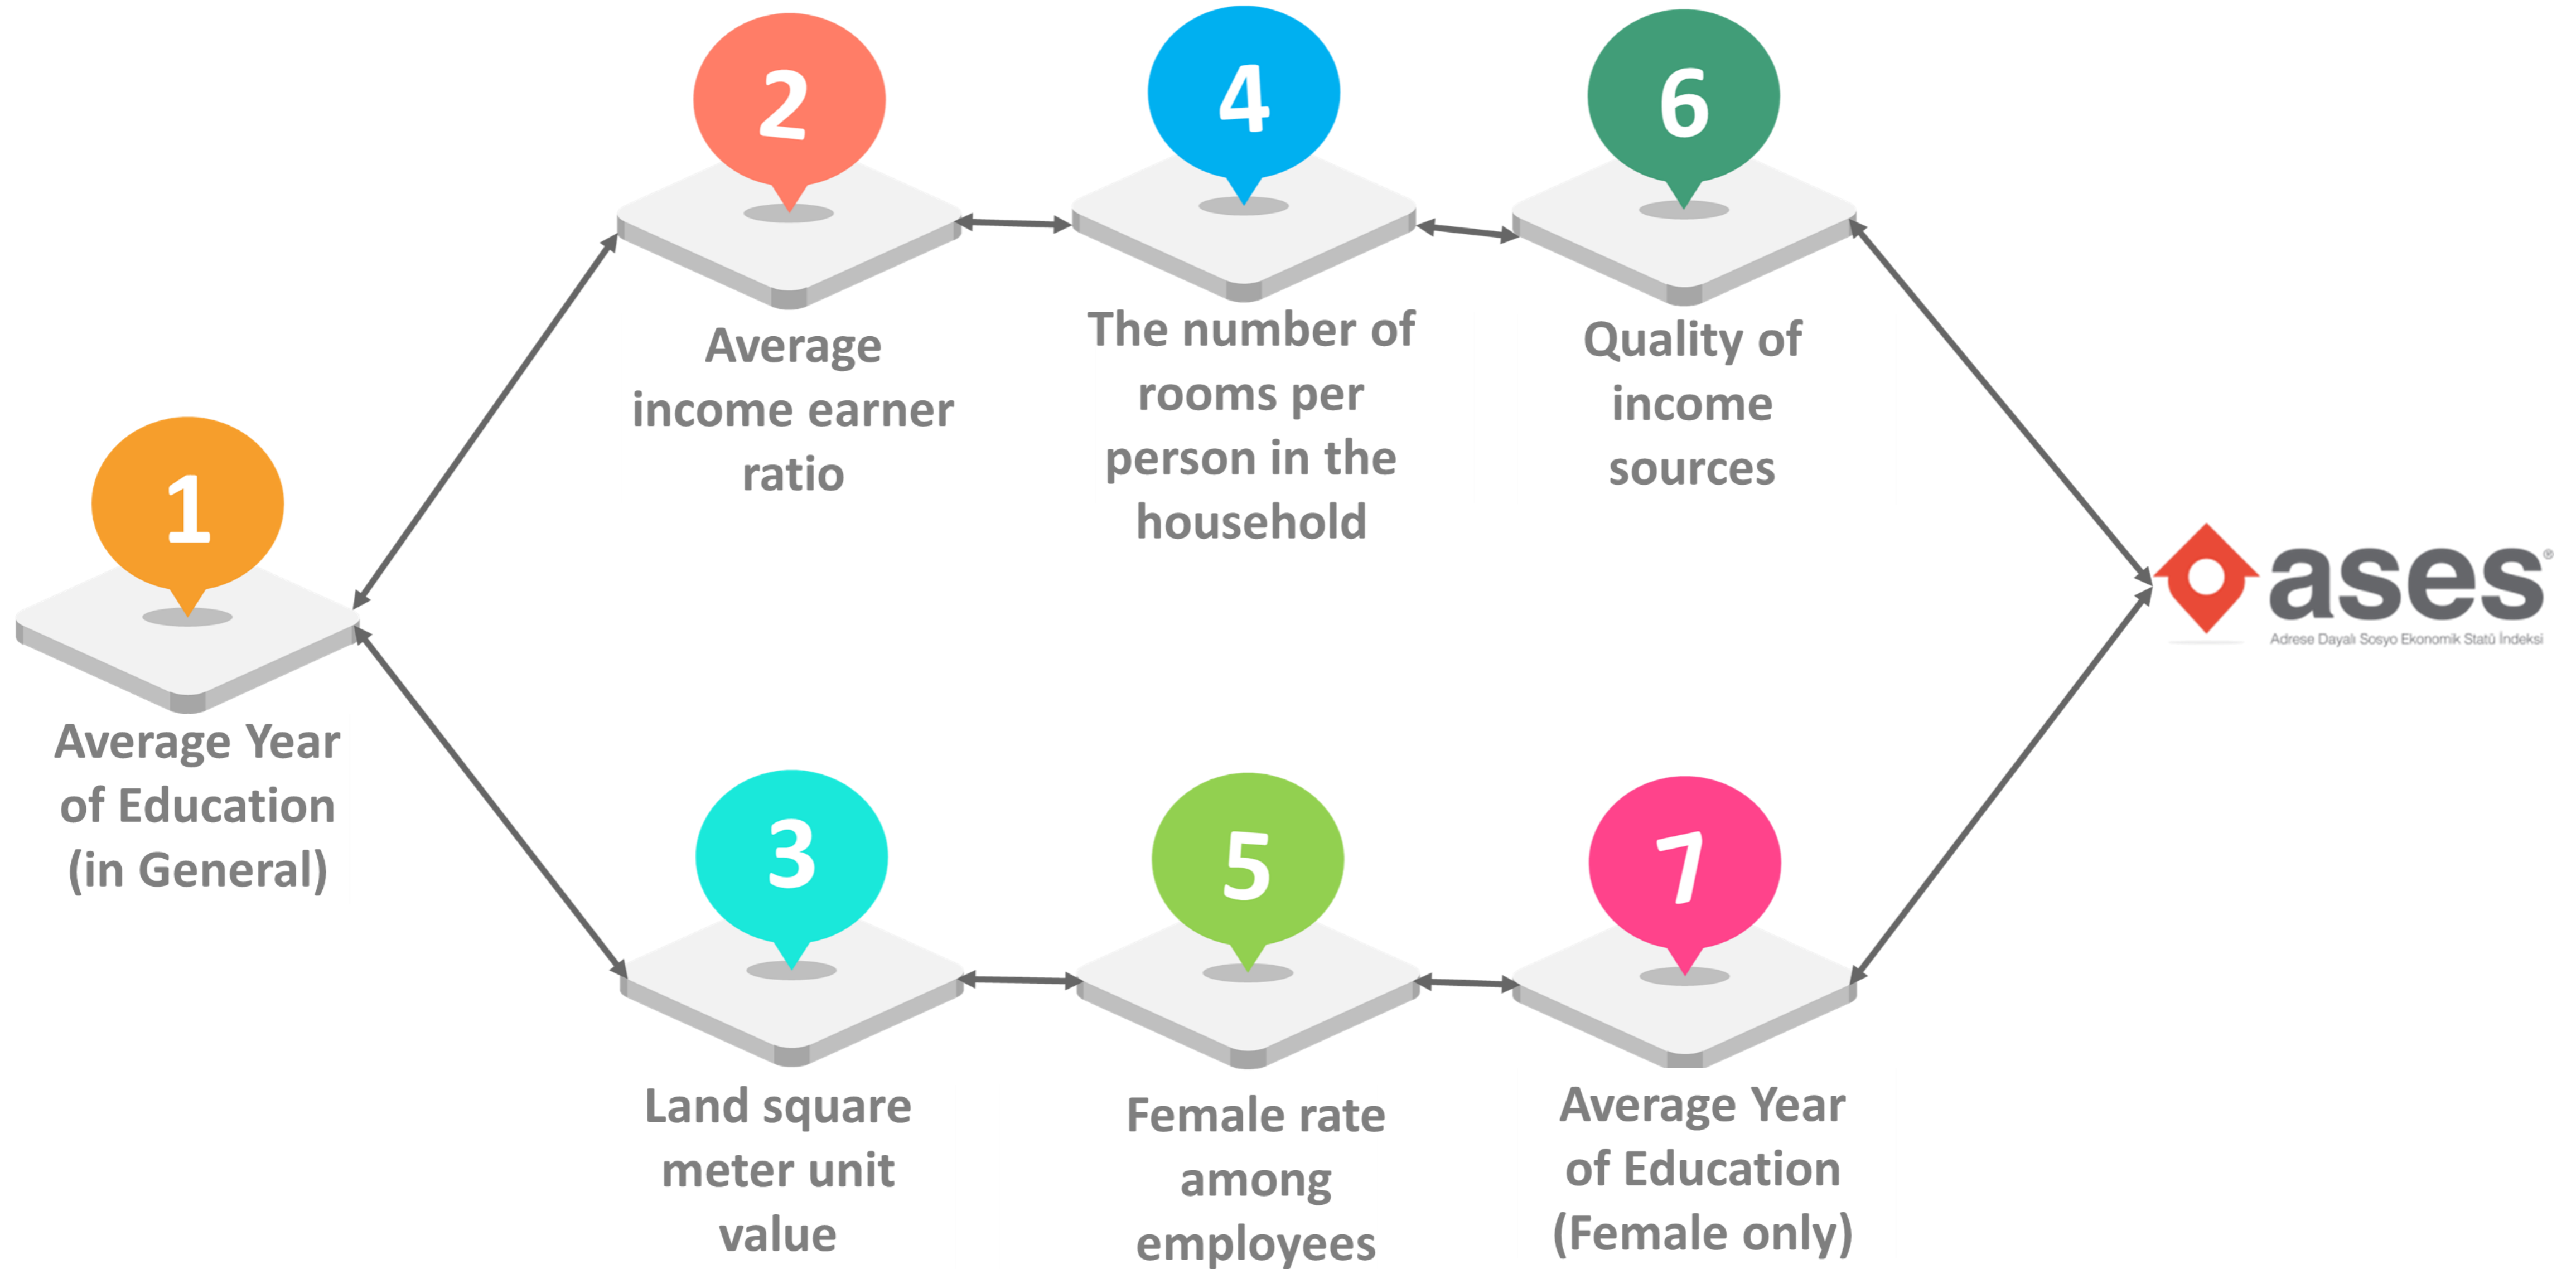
2

4

6

Average income earner ratio

The number of rooms per person in the household

Quality of income sources

1

Average Year of Education (in General)

ases®

Adrese Dayalı Sosyo Ekonomik Statü İndeksi

3

5

7

Land square meter unit value

Female rate among employees

Average Year of Education (Female only)